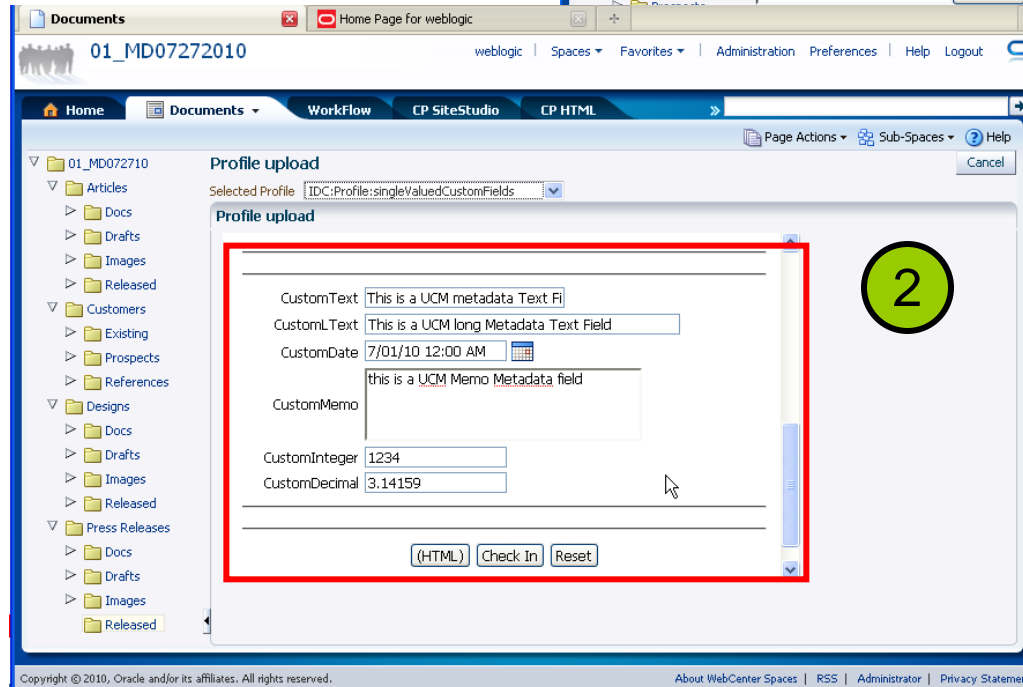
Documents
Home Page for weblogic
01_MD07272010
weblogic | Spaces ▾ | Favorites ▾ | Administration | Preferences | Help | Logout
Home
Documents ▾
WorkFlow
CP SiteStudio
CP HTML
Page Actions ▾
Sub-Spaces ▾
Help

01_MD072710
Articles
Docs
Drafts
Images
Released
Customers
Existing
Prospects
References
Designs
Docs
Drafts
Images
Released
Press Releases
Docs
Drafts
Images
Released

Profile upload
Cancel
Selected Profile IDC:Profile:singleValuedCustomFields
Profile upload

2

CustomText This is a UCM metadata Text Fi
CustomLText This is a UCM long Metadata Text Field
CustomDate 7/01/10 12:00 AM
CustomMemo this is a UCM Memo Metadata field
CustomInteger 1234
CustomDecimal 3.14159
(HTML) Check In Reset

Copyright © 2010, Oracle and/or its affiliates. All rights reserved.
About WebCenter Spaces | RSS | Administrator | Privacy Statemer